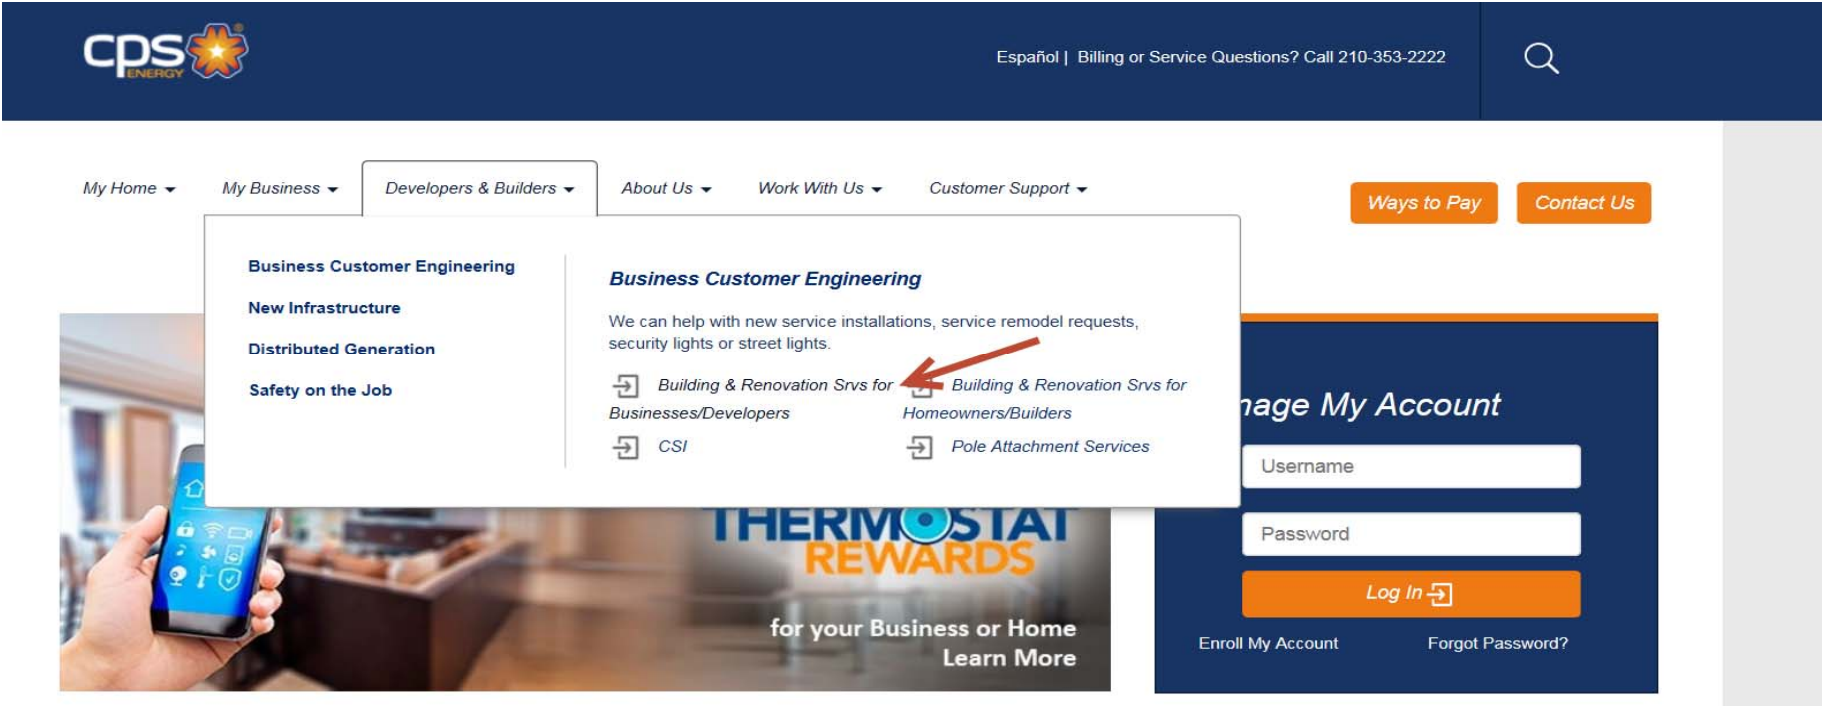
cps ENERGY

Español | Billing or Service Questions? Call 210-353-2222

My Home
My Business
Developers & Builders
About Us
Work With Us
Customer Support

Ways to Pay
Contact Us

Business Customer Engineering
New Infrastructure
Distributed Generation
Safety on the Job

Business Customer Engineering

We can help with new service installations, service remodel requests, security lights or street lights.

Building & Renovation Srvs for Businesses/Developers
Building & Renovation Srvs for Homeowners/Builders
CSI
Pole Attachment Services

nage My Account

Username
Password
Log In
Enroll My Account
Forgot Password?

THERMOSTAT REWARDS
for your Business or Home
Learn More